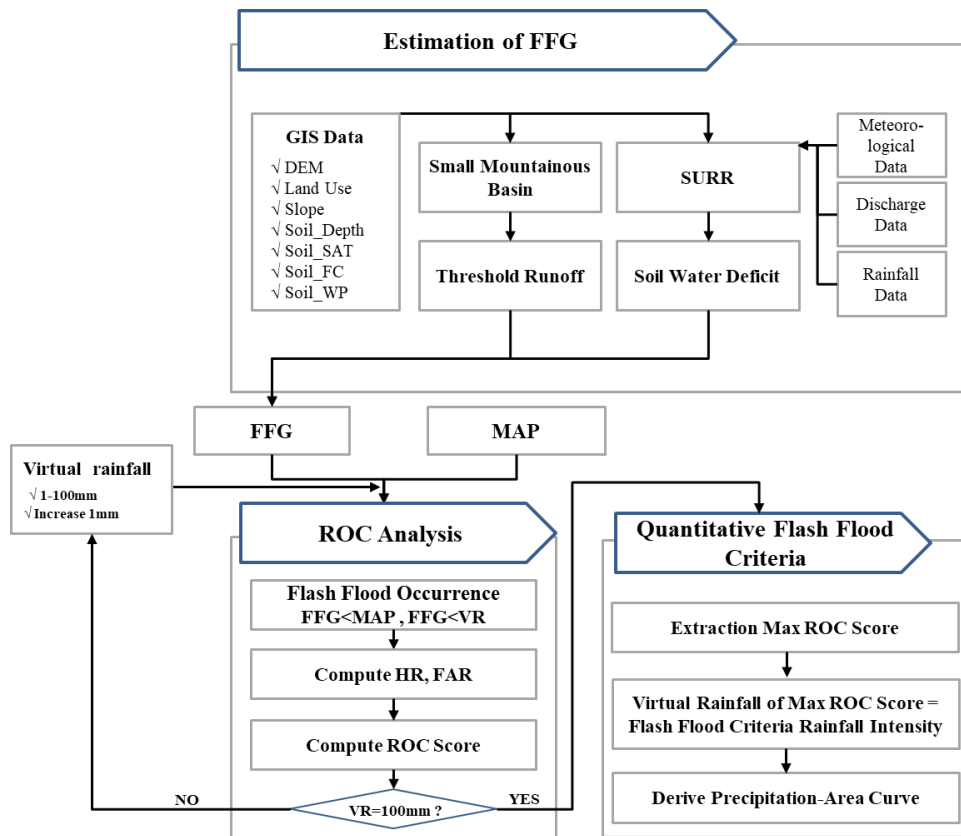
Estimation of FFG

GIS Data
√ DEM
√ Land Use
√ Slope
√ Soil_Depth
√ Soil_SAT
√ Soil_FC
√ Soil_WP

Small Mountainous Basin

Threshold Runoff

SURR

Soil Water Deficit

Meteorological Data

Discharge Data

Rainfall Data

FFG

MAP

Virtual rainfall
√ 1-100mm
√ Increase 1mm

ROC Analysis

Flash Flood Occurrence
FFG<MAP , FFG<VR

Compute HR, FAR

Compute ROC Score

VR=100mm ?

NO

YES

Quantitative Flash Flood Criteria

Extraction Max ROC Score

Virtual Rainfall of Max ROC Score = Flash Flood Criteria Rainfall Intensity

Derive Precipitation-Area Curve